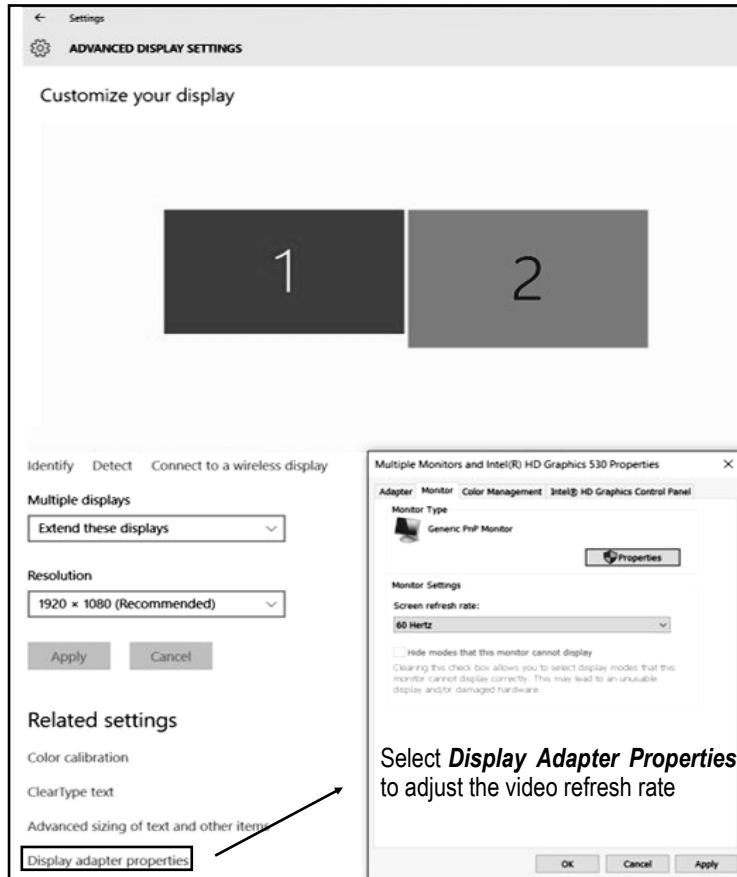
← Settings

ADVANCED DISPLAY SETTINGS

Customize your display

1

2

Identify Detect Connect to a wireless display

Multiple displays

Extend these displays

Resolution

1920 × 1080 (Recommended)

Apply Cancel

Related settings

Color calibration

ClearType text

Advanced sizing of text and other items

Display adapter properties

Multiple Monitors and Intel(R) HD Graphics 530 Properties ×

Adapter Monitor Color Management Intel® HD Graphics Control Panel

Monitor Type

Generic PnP Monitor

Properties

Monitor Settings

Screen refresh rate:

60 Hertz

Hide modes that this monitor cannot display

Clearing this check box allows you to select display modes that this monitor cannot display correctly. This may lead to an unusable display and/or damaged hardware.

Select ***Display Adapter Properties*** to adjust the video refresh rate

OK Cancel Apply